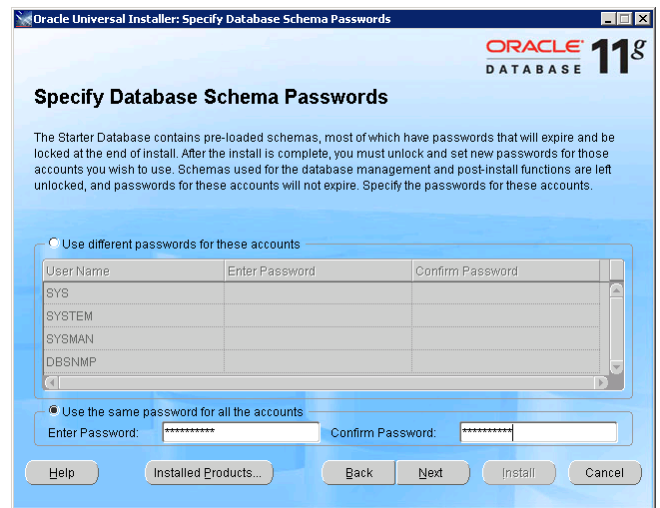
Oracle Universal Installer: Specify Database Schema Passwords

ORACLE DATABASE 11g

Specify Database Schema Passwords

The Starter Database contains pre-loaded schemas, most of which have passwords that will expire and be locked at the end of install. After the install is complete, you must unlock and set new passwords for those accounts you wish to use. Schemas used for the database management and post-install functions are left unlocked, and passwords for these accounts will not expire. Specify the passwords for these accounts.

Use different passwords for these accounts

| User Name | Enter Password | Confirm Password |
|---|---|---|
| SYS | | |
| SYSTEM | | |
| SYSMAN | | |
| DBSNMP | | |

Use the same password for all the accounts

Enter Password: ********** Confirm Password: **********

Help Installed Products... Back Next Install Cancel